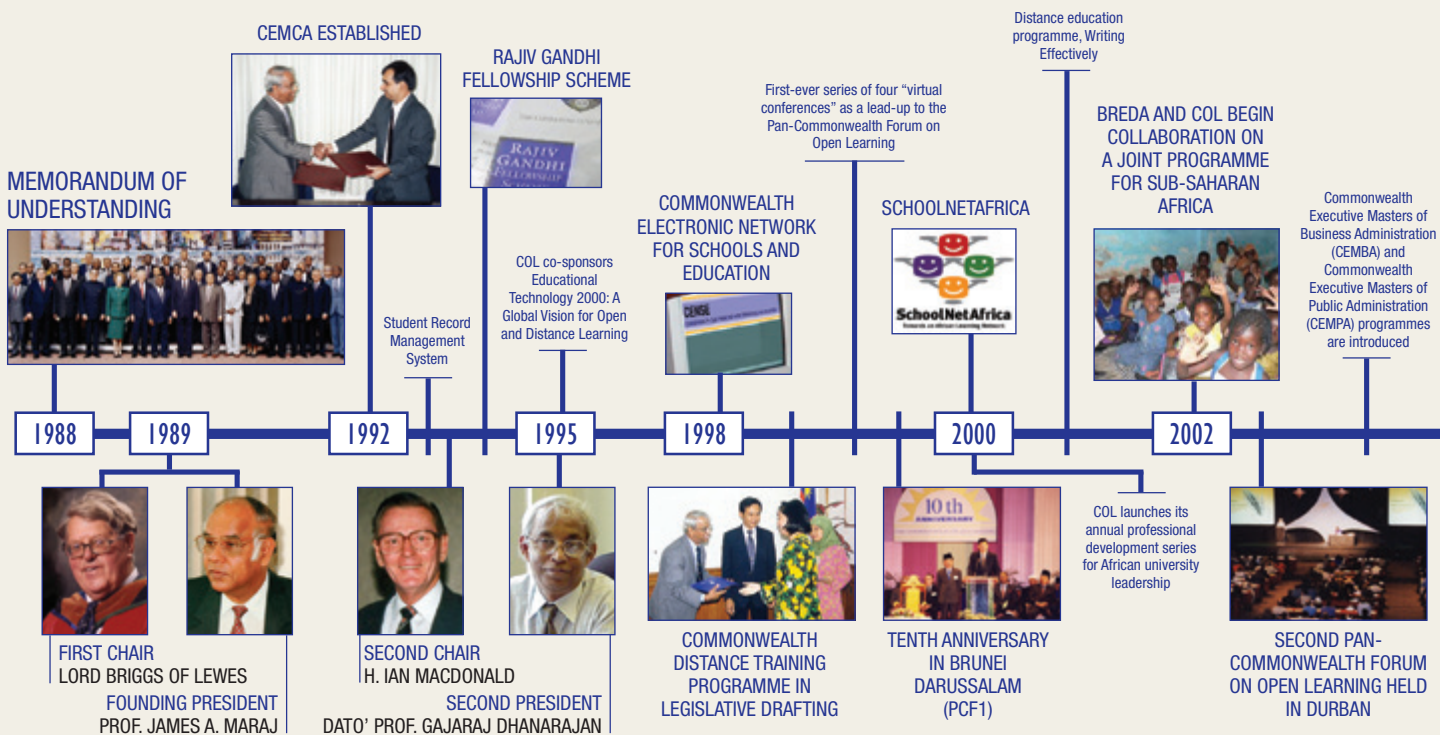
MEMORANDUM OF UNDERSTANDING

CEMCA ESTABLISHED

RAJIV GANDHI FELLOWSHIP SCHEME

RAJIV GANDHI

Student Record Management System

COL co-sponsors Educational Technology 2000: A Global Vision for Open and Distance Learning

COMMONWEALTH ELECTRONIC NETWORK FOR SCHOOLS AND EDUCATION

CENSE

First-ever series of four "virtual conferences" as a lead-up to the Pan-Commonwealth Forum on Open Learning

SCHOOLNETAFRICA

SchoolNetAfrica

Distance education programme, Writing Effectively

BREDA AND COL BEGIN COLLABORATION ON A JOINT PROGRAMME FOR SUB-SAHARAN AFRICA

Commonwealth Executive Masters of Business Administration (CEMBA) and Commonwealth Executive Masters of Public Administration (CEMPA) programmes are introduced

1988

1989

1992

1995

1998

2000

2002

FIRST CHAIR
LORD BRIGGS OF LEWES

FOUNDING PRESIDENT
PROF. JAMES A. MARAJ

SECOND CHAIR
H. IAN MACDONALD

SECOND PRESIDENT
DATO' PROF. GAJARAJ DHANARAJAN

COMMONWEALTH DISTANCE TRAINING PROGRAMME IN LEGISLATIVE DRAFTING

10th ANNIVERSARY

TENTH ANNIVERSARY IN BRUNEI DARUSSALAM (PCF1)

COL launches its annual professional development series for African university leadership

SECOND PAN-COMMONWEALTH FORUM ON OPEN LEARNING HELD IN DURBAN